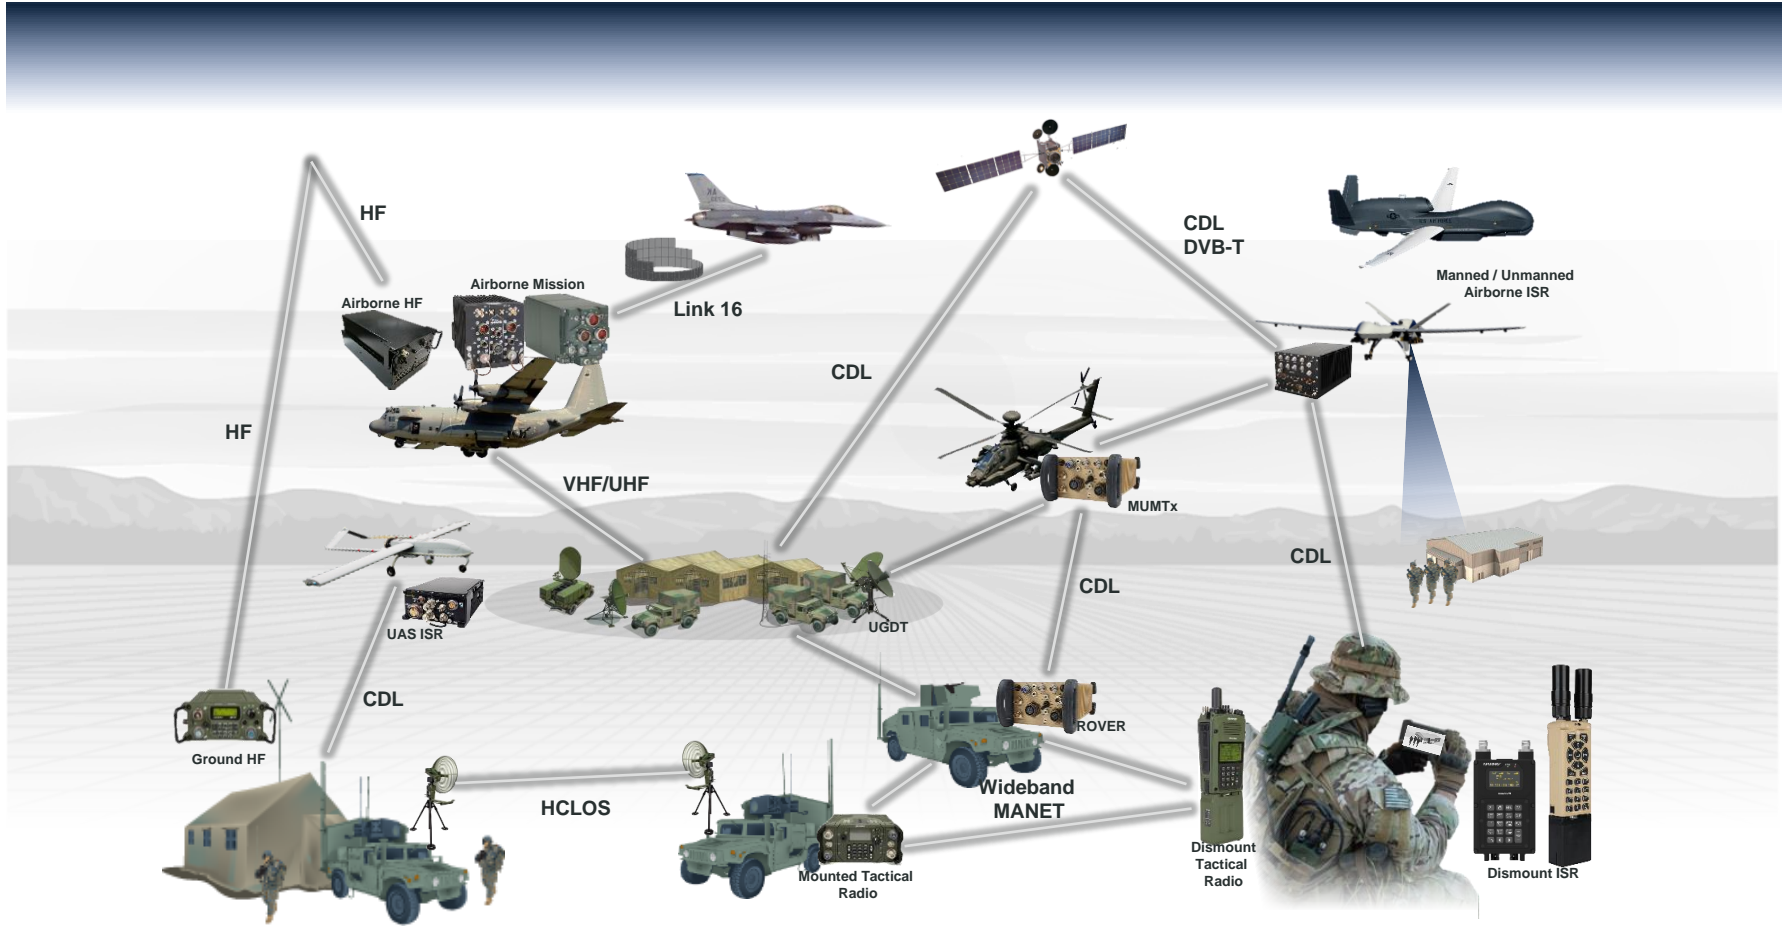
HF

Airborne HF

Airborne Mission

Link 16

CDL
DVB-T

Manned / Unmanned
Airborne ISR

HF

CDL

VHF/UHF

MUMTx

CDL

CDL

UAS ISR

UGDT

CDL

Ground HF

ROVER

HCLOS

Wideband
MANET

Dismount
Tactical
Radio

Mounted Tactical
Radio

Dismount ISR